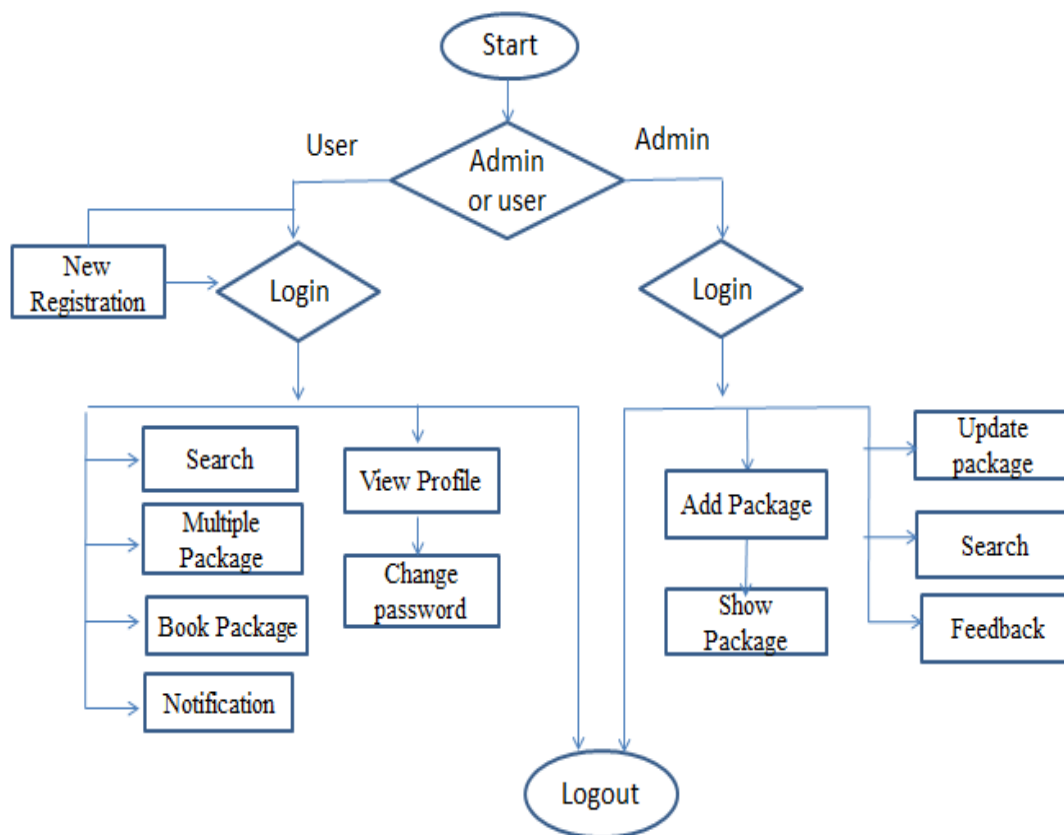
Start

User

Admin or user

Admin

New Registration

Login

Login

Search

Multiple Package

Book Package

Notification

View Profile

Change password

Add Package

Show Package

Update package

Search

Feedback

Logout